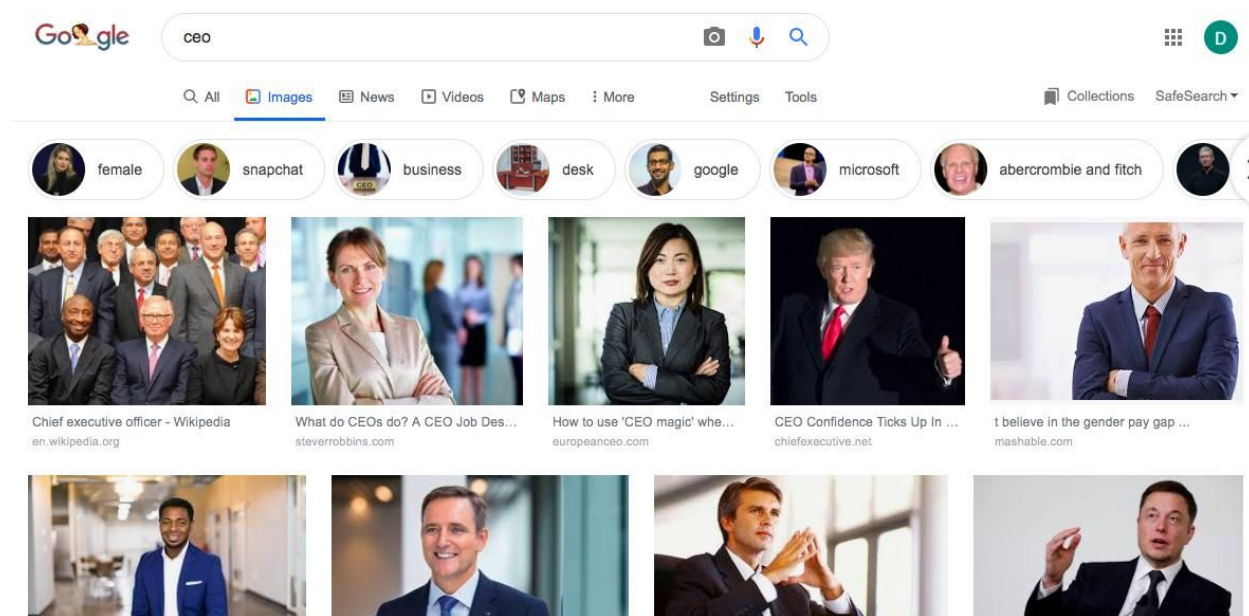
Google

ceo

D

All Images News Videos Maps More Settings Tools Collections SafeSearch

female snapchat business desk google microsoft abercrombie and fitch

Chief executive officer - Wikipedia
en.wikipedia.org

What do CEOs do? A CEO Job Des...
steverrobbins.com

How to use 'CEO magic' whe...
europeanceo.com

CEO Confidence Ticks Up In ...
chiefexecutive.net

t believe in the gender pay gap ...
mashable.com